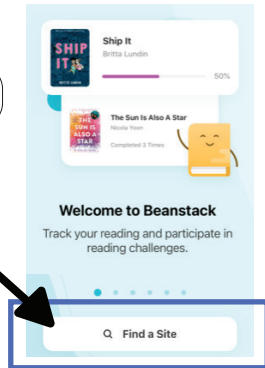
SHIP IT
BRITTA LUNDIN

Ship It
Britta Lundin
50%

THE SUN IS ALSO A STAR

The Sun Is Also A Star
Nicola Yoon
Completed 3 Times

Welcome to Beanstack

Track your reading and participate in reading challenges.

Find a Site